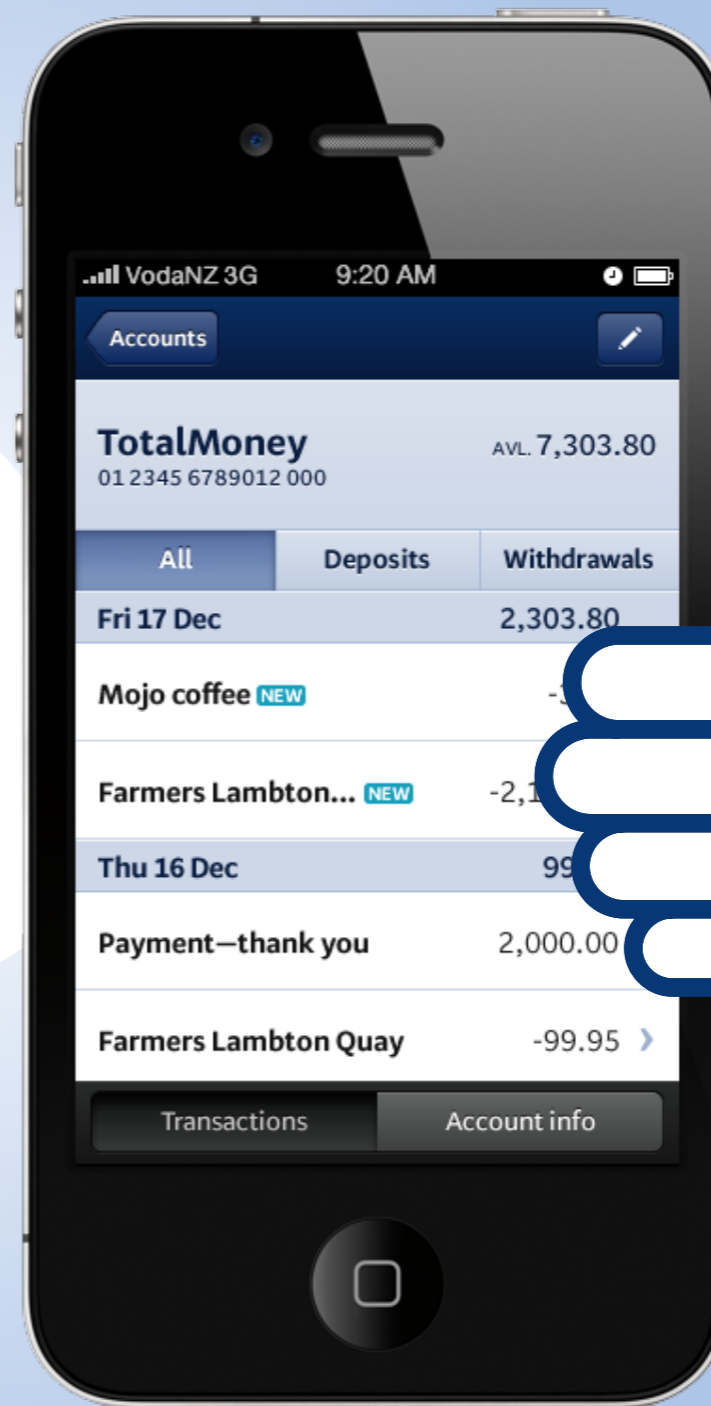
VodaNZ 3G 9:20 AM

Accounts

TotalMoney
01 2345 6789012 000

AVL. 7,303.80

All | Deposits | Withdrawals

Fri 17 Dec 2,303.80

Mojo coffee NEW -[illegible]

Farmers Lambton... NEW -2,1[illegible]

Thu 16 Dec 99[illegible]

Payment—thank you 2,000.00

Farmers Lambton Quay -99.95

Transactions | Account info